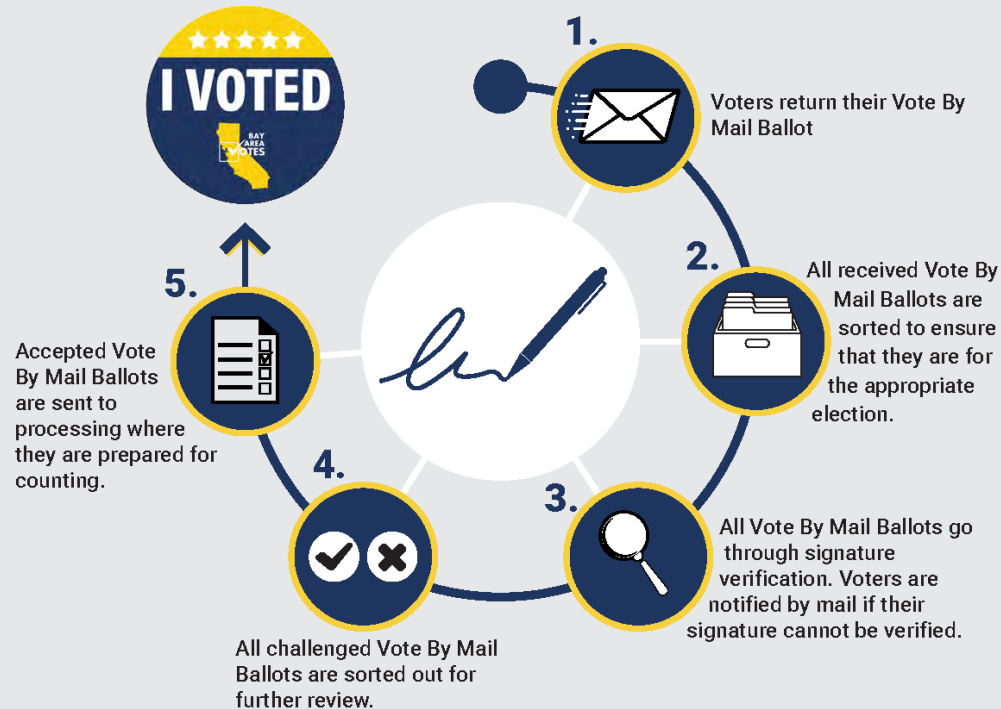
I VOTED

BAY AREA VOTES

1.

Voters return their Vote By Mail Ballot

2.

All received Vote By Mail Ballots are sorted to ensure that they are for the appropriate election.

3.

All Vote By Mail Ballots go through signature verification. Voters are notified by mail if their signature cannot be verified.

4.

All challenged Vote By Mail Ballots are sorted out for further review.

5.

Accepted Vote By Mail Ballots are sent to processing where they are prepared for counting.